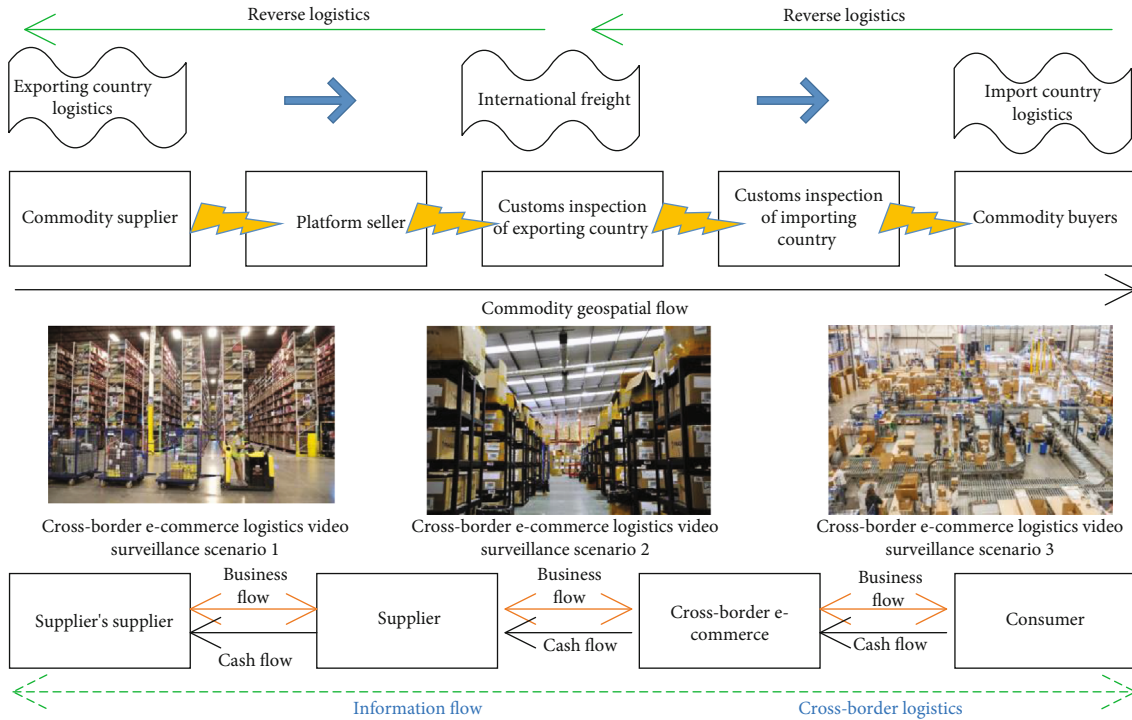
Reverse logistics

Reverse logistics

Exporting country logistics

International freight

Import country logistics

Commodity supplier

Platform seller

Customs inspection of exporting country

Customs inspection of importing country

Commodity buyers

Commodity geospatial flow

Cross-border e-commerce logistics video surveillance scenario 1

Cross-border e-commerce logistics video surveillance scenario 2

Cross-border e-commerce logistics video surveillance scenario 3

Supplier's supplier

Business flow

Cash flow

Supplier

Business flow

Cash flow

Cross-border e-commerce

Business flow

Cash flow

Consumer

Information flow

Cross-border logistics